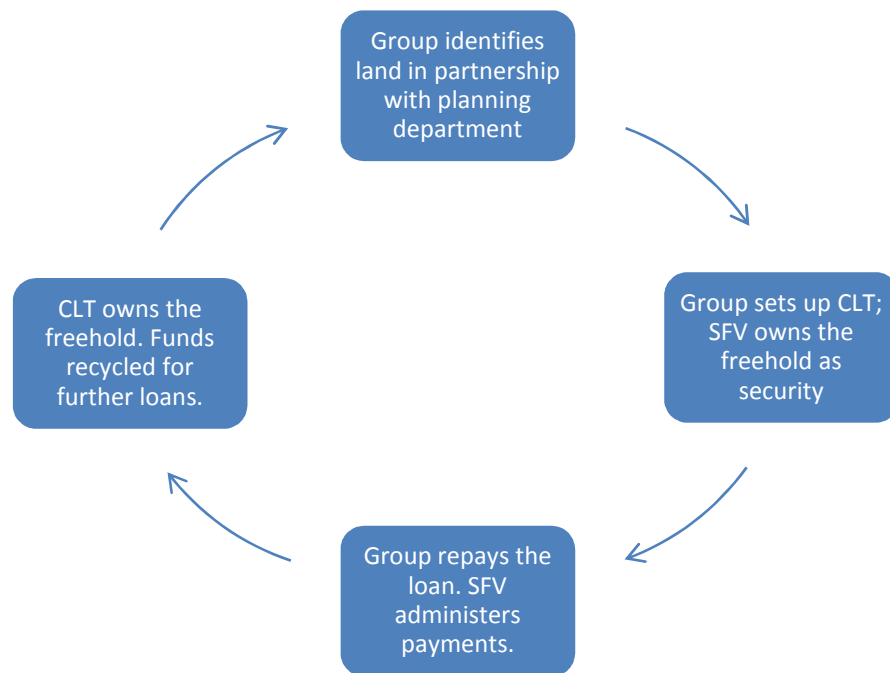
Group identifies land in partnership with planning department

Group sets up CLT; SFV owns the freehold as security

Group repays the loan. SFV administers payments.

CLT owns the freehold. Funds recycled for further loans.